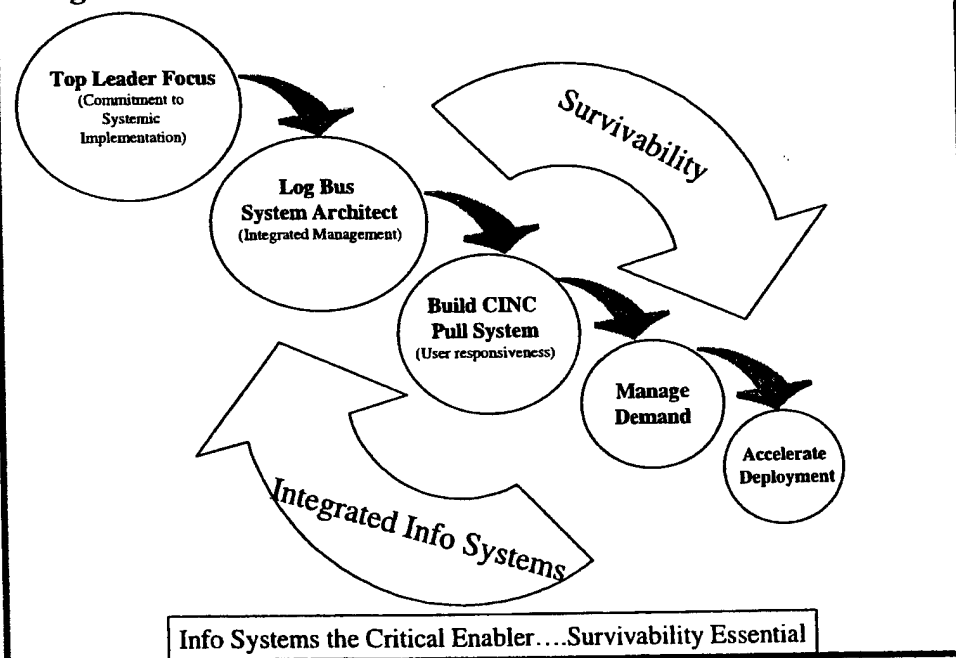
Top Leader Focus
(Commitment to Systemic Implementation)

Survivability

Log Bus
System Architect
(Integrated Management)

Build CINC
Pull System
(User responsiveness)

Manage
Demand

Accelerate
Deployment

Integrated Info Systems

Info Systems the Critical Enabler….Survivability Essential